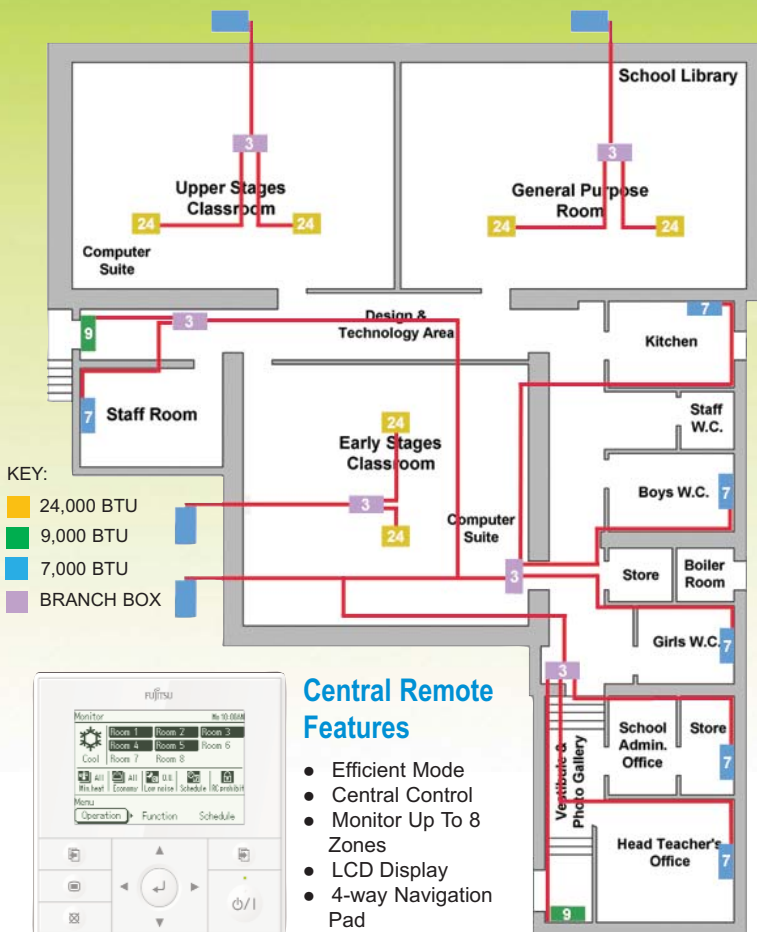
School Library

3

3

Upper Stages Classroom

General Purpose Room

24

24

24

24

Computer Suite

Design & Technology Area

9

3

7

Kitchen

7

Staff Room

Staff W.C.

24

Early Stages Classroom

KEY:

24,000 BTU

9,000 BTU

7,000 BTU

BRANCH BOX

3

24

Computer Suite

Boys W.C.

7

3

Store

Boiler Room

Girls W.C.

7

3

School Admin. Office

Store

7

Vestibule & Photo Gallery

Head Teacher's Office

7

9

FUJITSU

Monitor

Mo 10:00AM

Room 1 Room 2 Room 3
Room 4 Room 5 Room 6
Cool Room 7 Room 8

All Min.heat | All Economy | O.R. Low noise | Schedule | RC prohibit

Menu

Operation | Function | Schedule

Central Remote Features

● Efficient Mode
● Central Control
● Monitor Up To 8 Zones
● LCD Display
● 4-way Navigation Pad